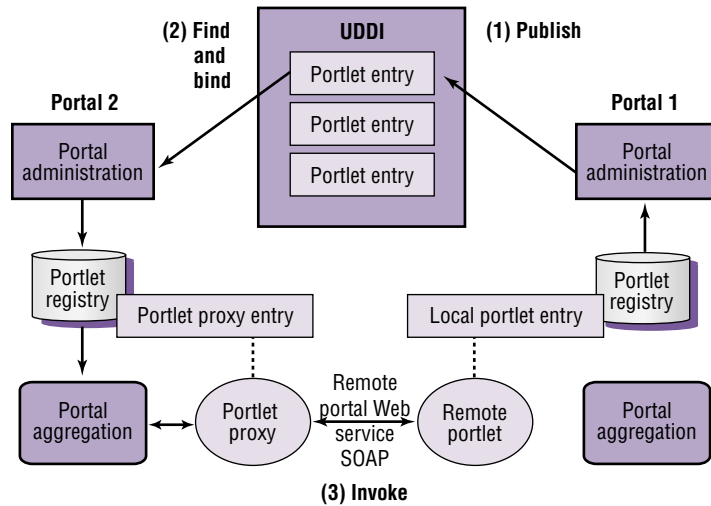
(2) Find and bind

UDDI

(1) Publish

Portlet entry

Portlet entry

Portlet entry

Portal 2

Portal 1

Portal administration

Portal administration

Portlet registry

Portlet registry

Portlet proxy entry

Local portlet entry

Portal aggregation

Portlet proxy

Remote portal Web service SOAP

Remote portlet

Portal aggregation

(3) Invoke